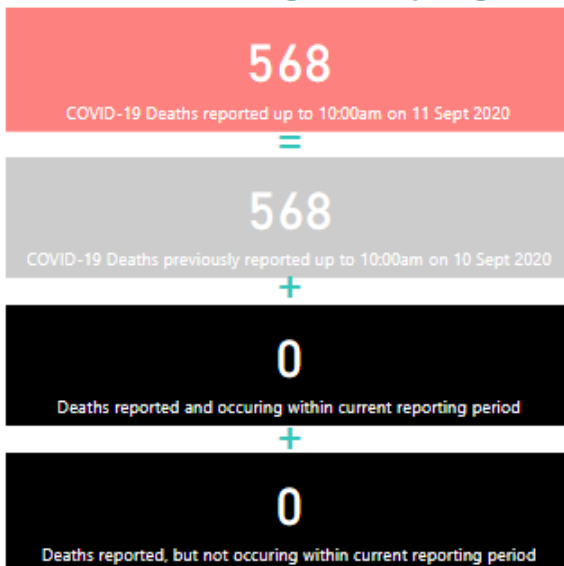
568

COVID-19 Deaths reported up to 10:00am on 11 Sept 2020

=

568

COVID-19 Deaths previously reported up to 10:00am on 10 Sept 2020

+

0

Deaths reported and occuring within current reporting period

+

0

Deaths reported, but not occuring within current reporting period